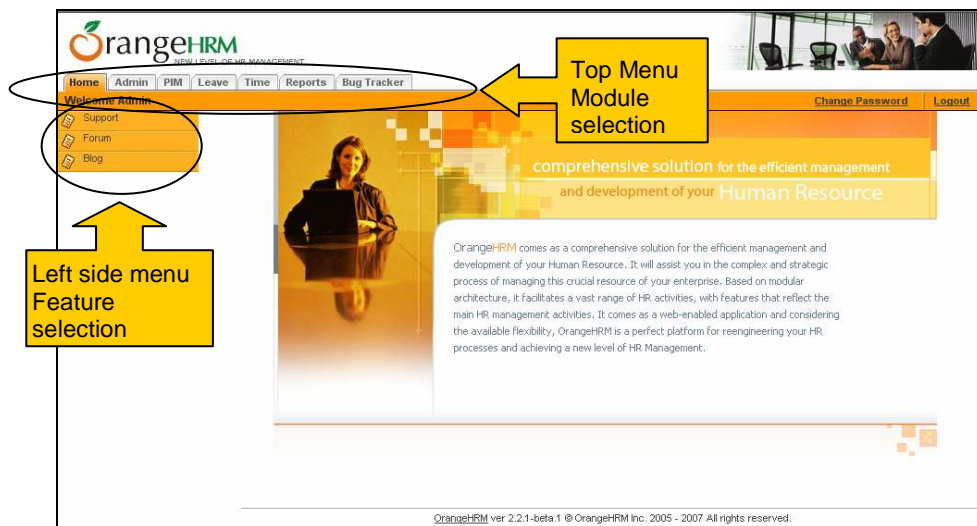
OrangeHRM
NEW LEVEL OF HR MANAGEMENT

Home | Admin | PIM | Leave | Time | Reports | Bug Tracker

Top Menu
Module
selection

Welcome Admin

Change Password | Logout

Support
Forum
Blog

Left side menu
Feature
selection

comprehensive solution for the efficient management
and development of your Human Resource

OrangeHRM comes as a comprehensive solution for the efficient management and development of your Human Resource. It will assist you in the complex and strategic process of managing this crucial resource of your enterprise. Based on modular architecture, it facilitates a vast range of HR activities, with features that reflect the main HR management activities. It comes as a web-enabled application and considering the available flexibility, OrangeHRM is a perfect platform for reengineering your HR processes and achieving a new level of HR Management.

OrangeHRM ver 2.2.1-beta.1 © OrangeHRM Inc. 2005 - 2007 All rights reserved.